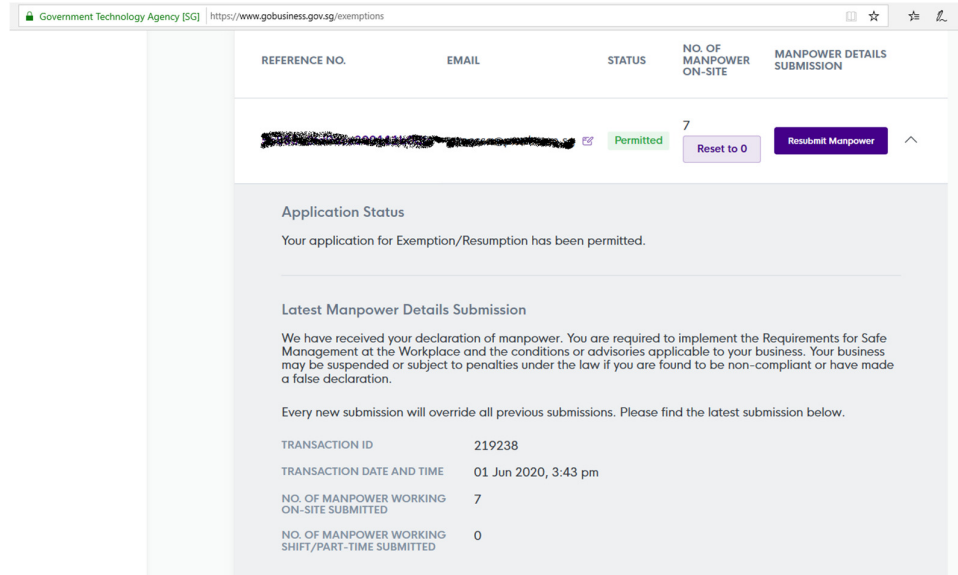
Government Technology Agency [SG] | https://www.gobusiness.gov.sg/exemptions

| REFERENCE NO. | EMAIL | STATUS | NO. OF MANPOWER ON-SITE | MANPOWER DETAILS SUBMISSION |
|---|---|---|---|---|
| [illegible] | | Permitted | 7 Reset to 0 | Resubmit Manpower |

Application Status

Your application for Exemption/Resumption has been permitted.

Latest Manpower Details Submission

We have received your declaration of manpower. You are required to implement the Requirements for Safe Management at the Workplace and the conditions or advisories applicable to your business. Your business may be suspended or subject to penalties under the law if you are found to be non-compliant or have made a false declaration.

Every new submission will override all previous submissions. Please find the latest submission below.

| | |
|---|---|
| TRANSACTION ID | 219238 |
| TRANSACTION DATE AND TIME | 01 Jun 2020, 3:43 pm |
| NO. OF MANPOWER WORKING ON-SITE SUBMITTED | 7 |
| NO. OF MANPOWER WORKING SHIFT/PART-TIME SUBMITTED | 0 |